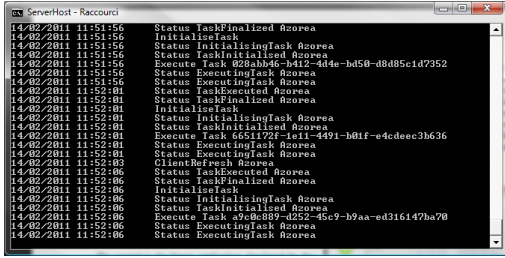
ServerHost - Raccourci

14/02/2011 11:51:56 Status TaskFinalized Azorea
14/02/2011 11:51:56 InitialiseTask
14/02/2011 11:51:56 Status InitialisingTask Azorea
14/02/2011 11:51:56 Status TaskInitialized Azorea
14/02/2011 11:51:56 Execute Task 028abb46-b412-4d4e-bd50-d8d85c1d7352
14/02/2011 11:51:56 Status ExecutingTask Azorea
14/02/2011 11:51:56 Status ExecutingTask Azorea
14/02/2011 11:52:01 Status TaskExecuted Azorea
14/02/2011 11:52:01 Status TaskFinalized Azorea
14/02/2011 11:52:01 InitialiseTask
14/02/2011 11:52:01 Status InitialisingTask Azorea
14/02/2011 11:52:01 Status TaskInitialized Azorea
14/02/2011 11:52:01 Execute Task 6651172f-1e11-4491-b01f-e4cdeec3b636
14/02/2011 11:52:01 Status ExecutingTask Azorea
14/02/2011 11:52:01 Status ExecutingTask Azorea
14/02/2011 11:52:03 ClientRefresh Azorea
14/02/2011 11:52:06 Status TaskExecuted Azorea
14/02/2011 11:52:06 Status TaskFinalized Azorea
14/02/2011 11:52:06 InitialiseTask
14/02/2011 11:52:06 Status InitialisingTask Azorea
14/02/2011 11:52:06 Status TaskInitialized Azorea
14/02/2011 11:52:06 Execute Task a9c0c889-d252-45c9-b9aa-ed316147ba70
14/02/2011 11:52:06 Status ExecutingTask Azorea
14/02/2011 11:52:06 Status ExecutingTask Azorea